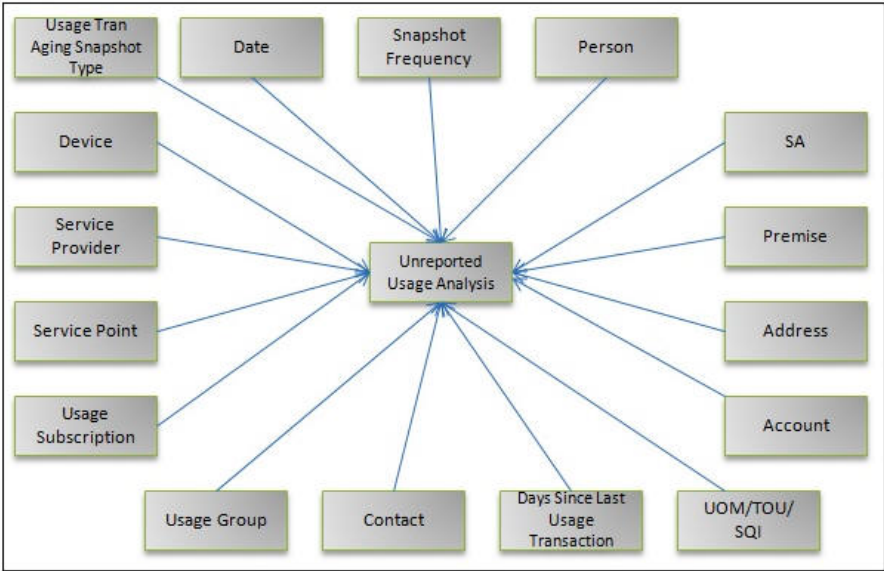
Usage Tran Aging Snapshot Type

Date

Snapshot Frequency

Person

Device

SA

Service Provider

Unreported Usage Analysis

Premise

Service Point

Address

Usage Subscription

Account

Usage Group

Contact

Days Since Last Usage Transaction

UOM/TOU/ SQI